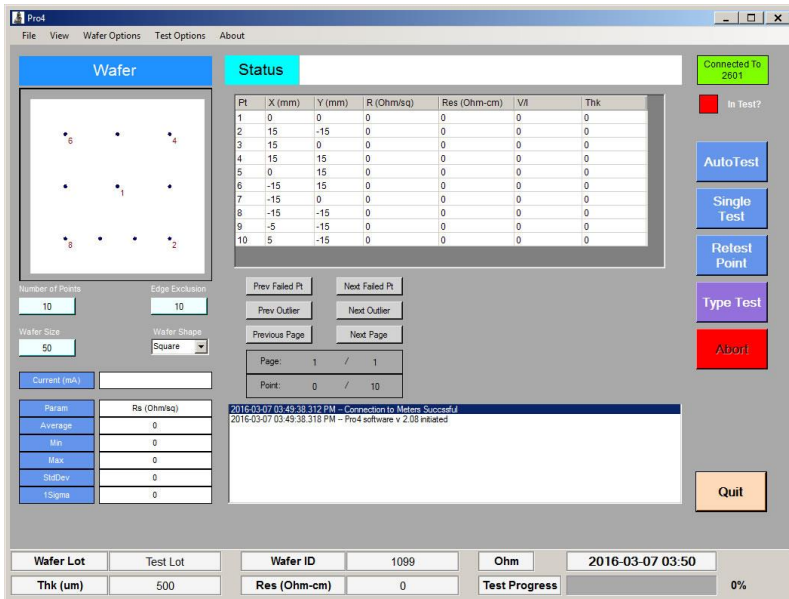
Pro4

File View Wafer Options Test Options About

Wafer

Status

Connected To 2601

In Test?

| Pt | X (mm) | Y (mm) | R (Ohm/sq) | Res (Ohm-cm) | V/I | Thk |
|---|---|---|---|---|---|---|
| 1 | 0 | 0 | 0 | 0 | 0 | 0 |
| 2 | 15 | -15 | 0 | 0 | 0 | 0 |
| 3 | 15 | 0 | 0 | 0 | 0 | 0 |
| 4 | 15 | 15 | 0 | 0 | 0 | 0 |
| 5 | 0 | 15 | 0 | 0 | 0 | 0 |
| 6 | -15 | 15 | 0 | 0 | 0 | 0 |
| 7 | -15 | 0 | 0 | 0 | 0 | 0 |
| 8 | -15 | -15 | 0 | 0 | 0 | 0 |
| 9 | -5 | -15 | 0 | 0 | 0 | 0 |
| 10 | 5 | -15 | 0 | 0 | 0 | 0 |

6 4 1 8 2

AutoTest

Single Test

Retest Point

Type Test

Abort

Number of Points 10

Edge Exclusion 10

Wafer Size 50

Wafer Shape Square

Prev Failed Pt

Next Failed Pt

Prev Outlier

Next Outlier

Previous Page

Next Page

Page: 1 / 1

Point: 0 / 10

Current (mA)

| Param | Rs (Ohm/sq) |
|---|---|
| Average | 0 |
| Min | 0 |
| Max | 0 |
| StdDev | 0 |
| 1Sigma | 0 |

2016-03-07 03:49:38.312 PM -- Connection to Meters Succssful
2016-03-07 03:49:38.318 PM -- Pro4 software v 2.08 initiated

Quit

Wafer Lot | Test Lot | Wafer ID | 1099 | Ohm | 2016-03-07 03:50

Thk (um) | 500 | Res (Ohm-cm) | 0 | Test Progress | 0%